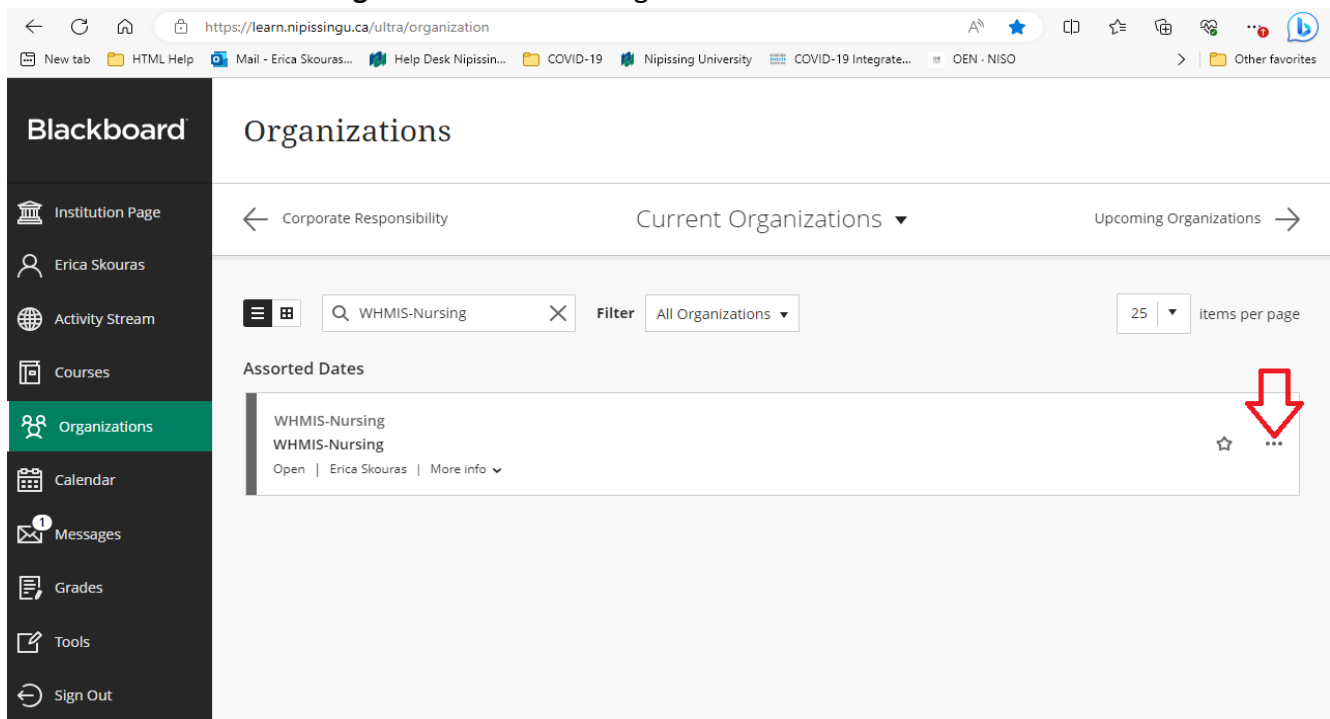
https://learn.nipissingu.ca/ultra/organization

New tab | HTML Help | Mail - Erica Skouras... | Help Desk Nipissin... | COVID-19 | Nipissing University | COVID-19 Integrate... | OEN · NISO | Other favorites

Blackboard

Institution Page
Erica Skouras
Activity Stream
Courses
Organizations
Calendar
1
Messages
Grades
Tools
Sign Out

Organizations

Corporate Responsibility
Current Organizations
Upcoming Organizations

WHMIS-Nursing
Filter
All Organizations
25
items per page

Assorted Dates

WHMIS-Nursing
WHMIS-Nursing
Open | Erica Skouras | More info